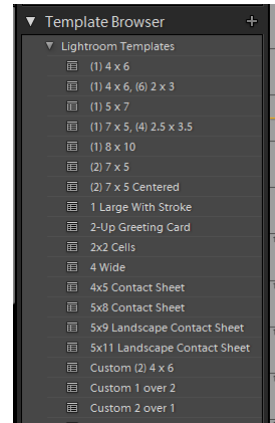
▼ Template Browser +

▼ Lightroom Templates

(1) 4 x 6

(1) 4 x 6, (6) 2 x 3

(1) 5 x 7

(1) 7 x 5, (4) 2.5 x 3.5

(1) 8 x 10

(2) 7 x 5

(2) 7 x 5 Centered

1 Large With Stroke

2-Up Greeting Card

2x2 Cells

4 Wide

4x5 Contact Sheet

5x8 Contact Sheet

5x9 Landscape Contact Sheet

5x11 Landscape Contact Sheet

Custom (2) 4 x 6

Custom 1 over 2

Custom 2 over 1